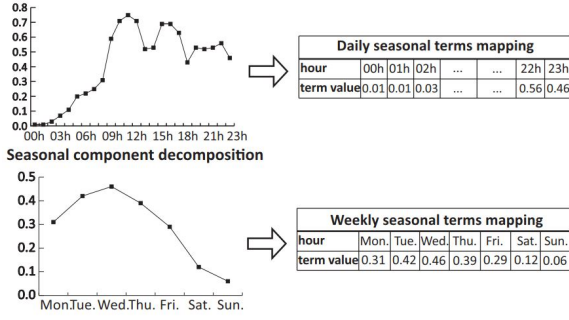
0.8
0.7
0.6
0.5
0.4
0.3
0.2
0.1
0.0
00h 03h 06h 09h 12h 15h 18h 21h 23h

Daily seasonal terms mapping

| hour | 00h | 01h | 02h | ... | ... | 22h | 23h |
|---|---|---|---|---|---|---|---|
| term value | 0.01 | 0.01 | 0.03 | ... | ... | 0.56 | 0.46 |

Seasonal component decomposition

0.5
0.4
0.3
0.2
0.1
0.0
Mon. Tue. Wed. Thu. Fri. Sat. Sun.

Weekly seasonal terms mapping

| hour | Mon. | Tue. | Wed. | Thu. | Fri. | Sat. | Sun. |
|---|---|---|---|---|---|---|---|
| term value | 0.31 | 0.42 | 0.46 | 0.39 | 0.29 | 0.12 | 0.06 |